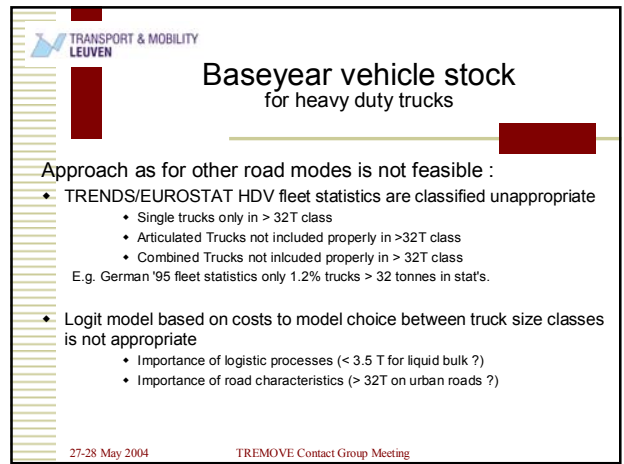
TRANSPORT & MOBILITY
LEUVEN

Baseyear vehicle stock
for heavy duty trucks

Approach as for other road modes is not feasible :

- TRENDS/EUROSTAT HDV fleet statistics are classified unappropriate
  - Single trucks only in > 32T class
  - Articulated Trucks not included properly in >32T class
  - Combined Trucks not inlcuded properly in > 32T class

E.g. German '95 fleet statistics only 1.2% trucks > 32 tonnes in stat's.

- Logit model based on costs to model choice between truck size classes is not appropriate
  - Importance of logistic processes (< 3.5 T for liquid bulk ?)
  - Importance of road characteristics (> 32T on urban roads ?)

27-28 May 2004 TREMOVE Contact Group Meeting